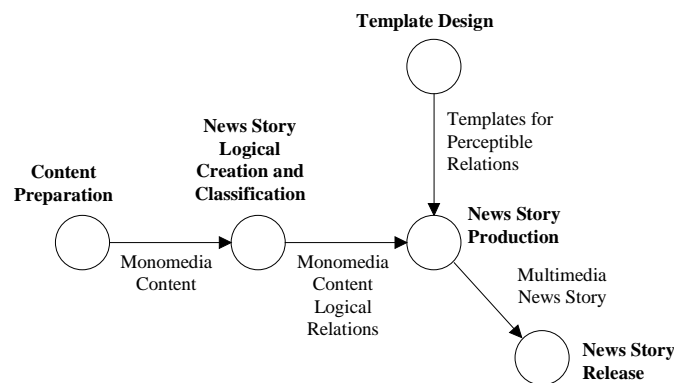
Template Design

Templates for Perceptible Relations

News Story Logical Creation and Classification

Content Preparation

News Story Production

Monomedia Content

Monomedia Content Logical Relations

Multimedia News Story

News Story Release